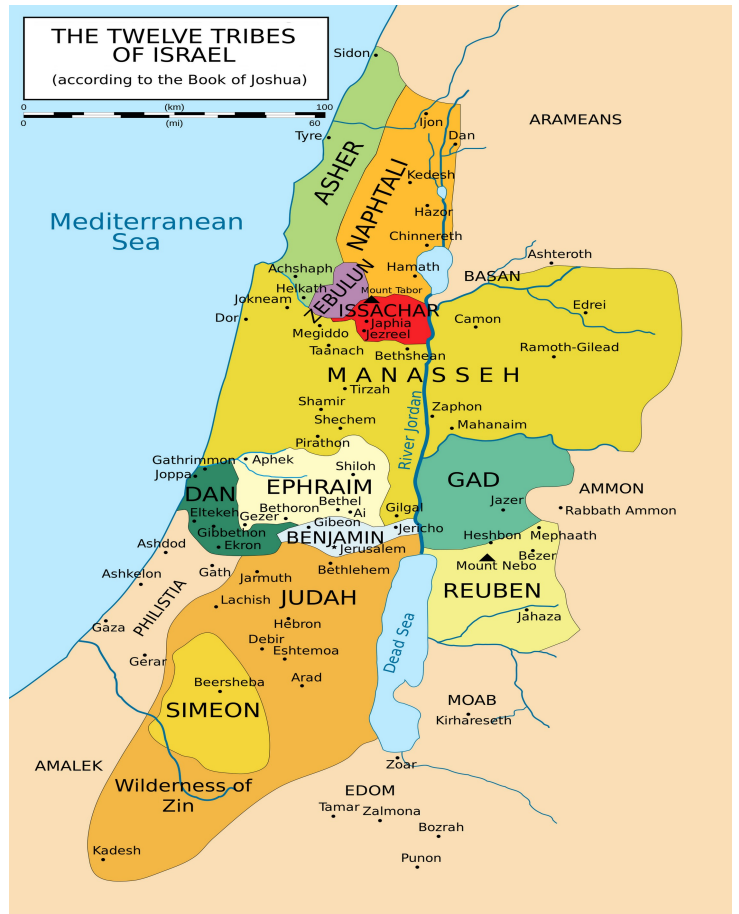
THE TWELVE TRIBES OF ISRAEL
(according to the Book of Joshua)

0 (km) 100
0 (mi) 60

Sidon
ARAMEANS
Ijon
Dan
Tyre
ASHER
NAPHTALI
Kedesh
Mediterranean Sea
Hazor
Chinnereth
Ashteroth
Achshaph
Hamath
BASAN
Helkath
ZEBULUN
Mount Tabor
Jokneam
ISSACHAR
Edrei
Dor
Japhia
Camon
Megiddo
Jezreel
Taanach
Bethshean
Ramoth-Gilead
MANASSEH
Tirzah
Shamir
River Jordan
Zaphon
Shechem
Mahanaim
Pirathon
Gathrimmon
Aphek
Joppa
Shiloh
GAD
DAN
EPHRAIM
Bethel
AMMON
Jazer
Ai
Gilgal
Rabbath Ammon
Eltekeh
Bethoron
Gezer
Gibeon
Jericho
Gibbethon
Heshbon
Mephaath
Ekron
BENJAMIN
Ashdod
Jerusalem
Bezer
Mount Nebo
Gath
Bethlehem
Ashkelon
Jarmuth
REUBEN
PHILISTIA
Lachish
JUDAH
Gaza
Hebron
Jahaza
Debir
Eshtemoa
Dead Sea
Gerar
Arad
Beersheba
MOAB
SIMEON
Kirhareseth
AMALEK
Zoar
Wilderness of Zin
EDOM
Tamar
Zalmona
Bozrah
Kadesh
Punon